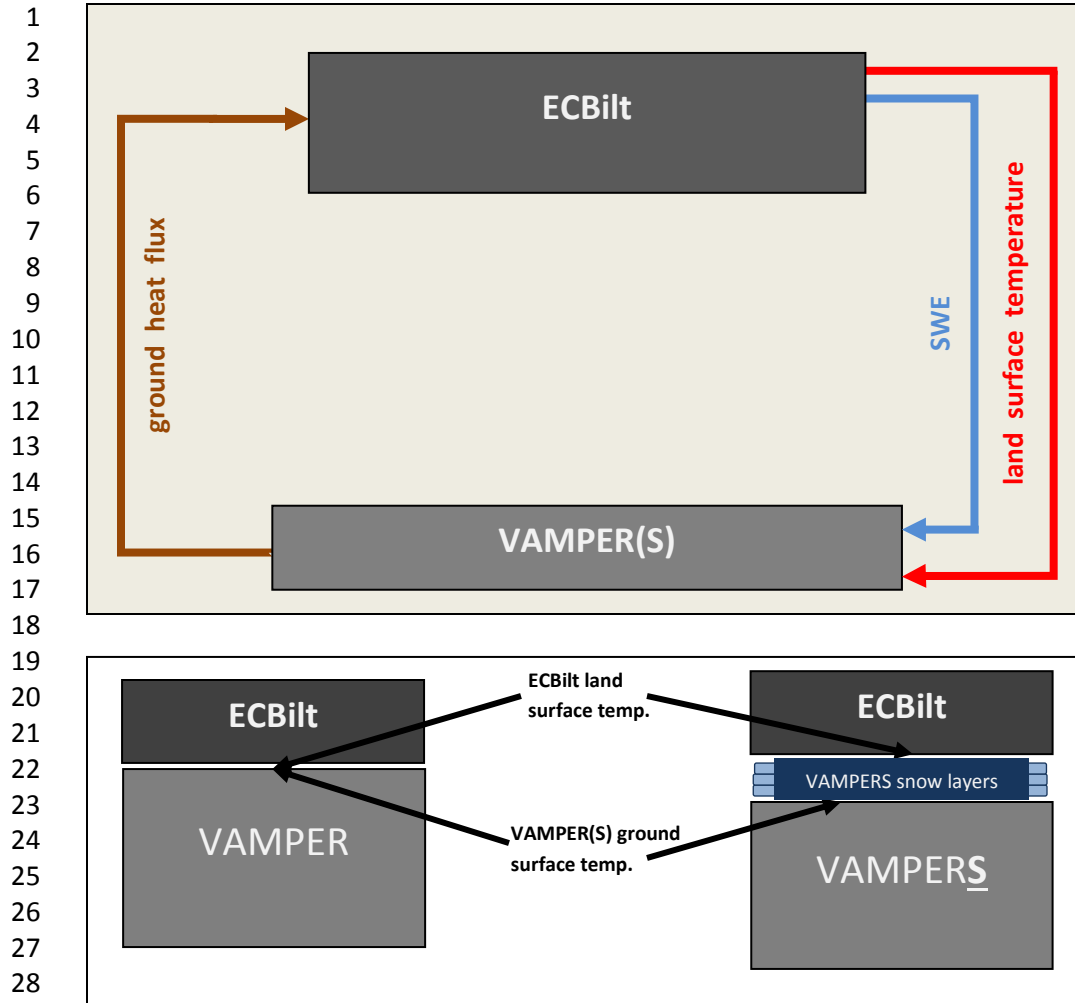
1
2
3 ECBilt
4
5
6
7
8
9
10
11
12
13
14
15
16 VAMPER(S)
17
18

ground heat flux

SWE

land surface temperature

19
20 ECBilt land surface temp.
21 ECBilt
22 ECBilt
23 VAMPERS snow layers
24 VAMPER VAMPER(S) ground surface temp.
25 VAMPERS
26
27
28